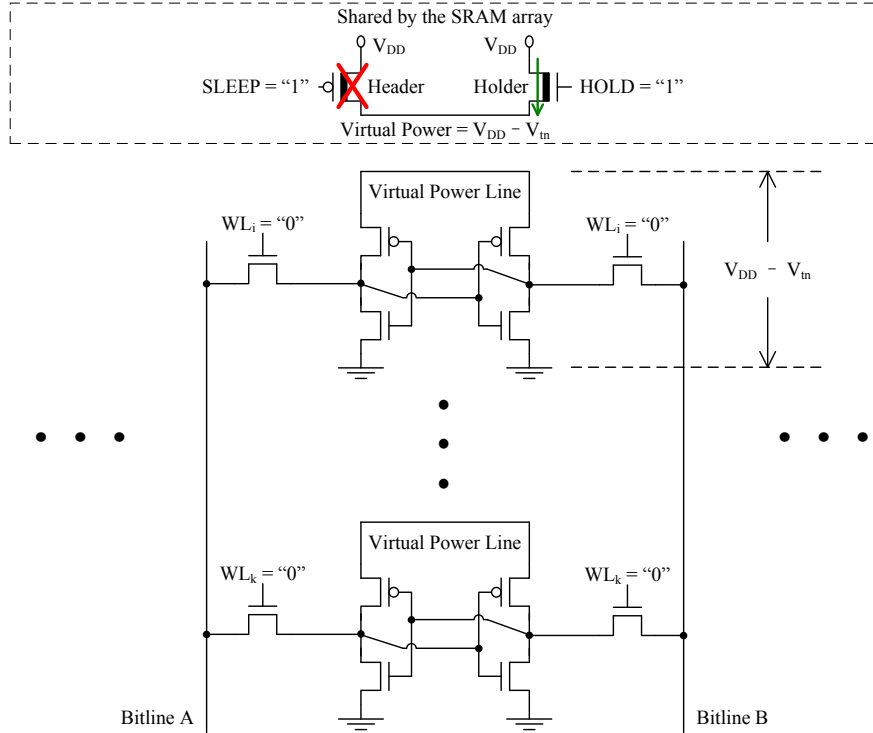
Shared by the SRAM array

$V_{DD}$

$V_{DD}$

SLEEP = "1"

Header

Holder

HOLD = "1"

Virtual Power = $V_{DD}$ – $V_{tn}$

Virtual Power Line

$WL_i$ = "0"

$WL_i$ = "0"

$V_{DD}$ – $V_{tn}$

Virtual Power Line

$WL_k$ = "0"

$WL_k$ = "0"

Bitline A

Bitline B